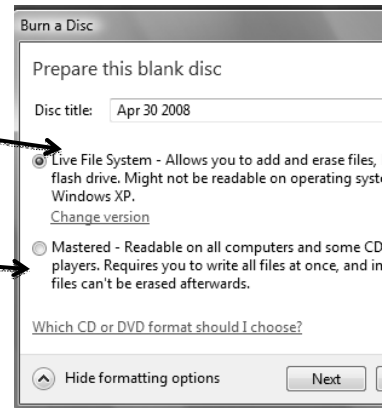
Burn a Disc

Prepare this blank disc

Disc title: Apr 30 2008

Live File System - Allows you to add and erase files, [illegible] flash drive. Might not be readable on operating syst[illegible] Windows XP.

Change version

Mastered - Readable on all computers and some CD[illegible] players. Requires you to write all files at once, and in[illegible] files can't be erased afterwards.

Which CD or DVD format should I choose?

Hide formatting options

Next